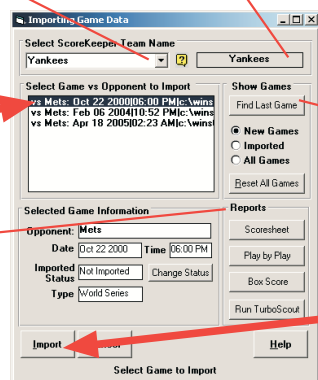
Importing Game Data

Select ScoreKeeper Team Name

Yankees

?

Yankees

Select Game vs Opponent to Import

vs Mets: Oct 22 2000|06:00 PM|c:\wins

vs Mets: Feb 06 2004|10:52 PM|c:\winsl

vs Mets: Apr 18 2005|02:23 AM|c:\winsl

Show Games

Find Last Game

New Games

Imported

All Games

Reset All Games

Selected Game Information

Opponent: Mets

Date Oct 22 2000 Time 06:00 PM

Imported Status Not Imported

Change Status

Type World Series

Reports

Scoresheet

Play by Play

Box Score

Run TurboScout

Import

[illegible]ncel

Help

Select Game to Import